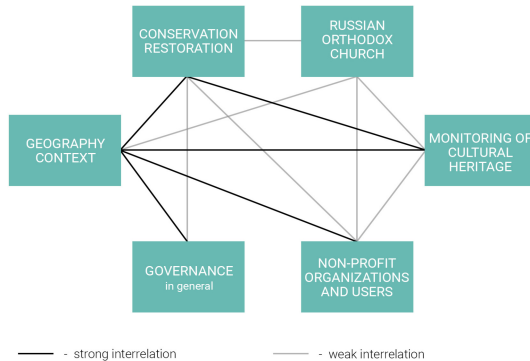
CONSERVATION RESTORATION

RUSSIAN ORTHODOX CHURCH

GEOGRAPHY CONTEXT

MONITORING OF CULTURAL HERITAGE

GOVERNANCE
in general

NON-PROFIT ORGANIZATIONS AND USERS

- strong interrelation

- weak interrelation